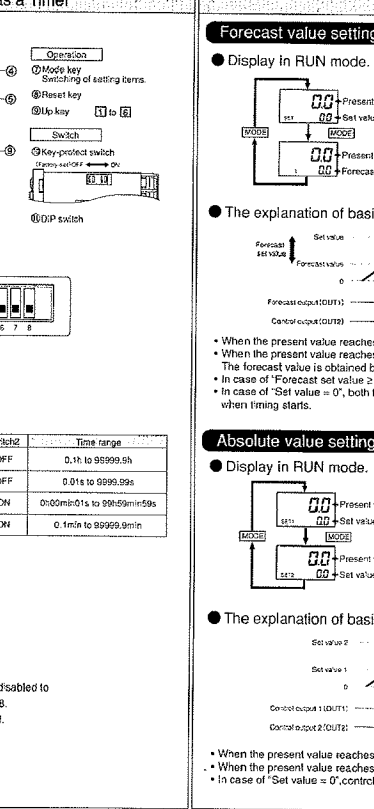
as a Timer

Operation
④ ⑦Mode key Switching of setting items.
⑤ ⑧Reset key
⑨Up key [1] to [6]

Switch
⑨ ⑨Key-protect switch (Factory-set:OFF ⟷ ON)

⑩DIP switch

6 7 8

| itch2 | Time range |
|---|---|
| FF | 0.1h to 99999.9h |
| FF | 0.01s to 9999.99s |
| ON | 0h00min01s to 99h59min59s |
| ON | 0.1min to 99999.9min |

disabled to
8.
l.

Forecast value setting

● Display in RUN mode.

MODE
0.0 Present
SET 0.0 Set valu
MODE
0.0 Present
1 0.0 Forecas

● The explanation of basi

Forecast set value
Set value
Forecast value
0
Forecast output(OUT1)
Control output(OUT2)

• When the present value reaches
• When the present value reaches
The forecast value is obtained b
• In case of "Forecast set value ≥
• In case of "Set value = 0", both
when timing starts.

Absolute value setting

● Display in RUN mode.

MODE
0.0 Present
SET1 0.0 Set valu
MODE
0.0 Present
SET2 0.0 Set valu

● The explanation of basi

Set value 2
Set value 1
0
Control output 1(OUT1)
Control output 2(OUT2)

• When the present value reaches
• When the present value reaches
• In case of "Set value = 0",contro